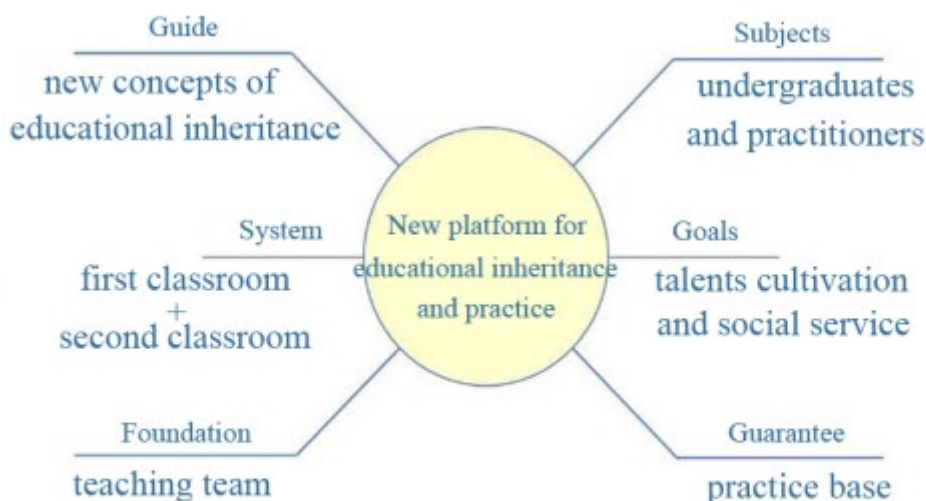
Guide

new concepts of educational inheritance

Subjects

undergraduates and practitioners

System

first classroom
+
second classroom

New platform for educational inheritance and practice

Goals

talents cultivation and social service

Foundation

teaching team

Guarantee

practice base